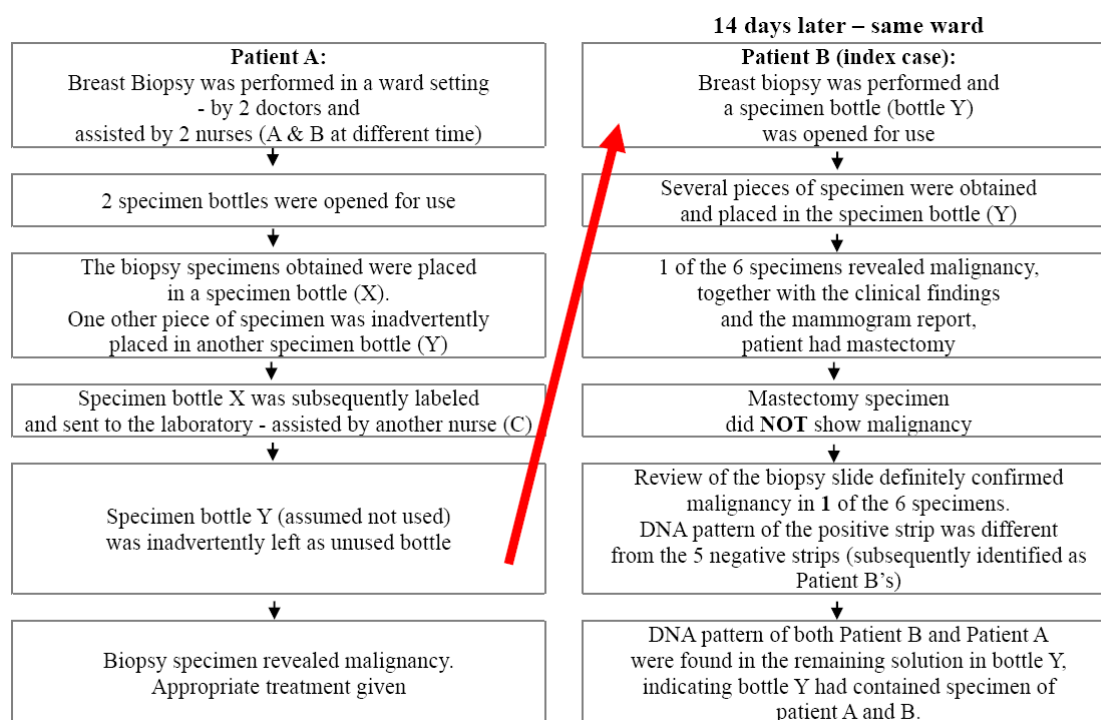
**Patient A:**
Breast Biopsy was performed in a ward setting - by 2 doctors and assisted by 2 nurses (A & B at different time)

2 specimen bottles were opened for use

The biopsy specimens obtained were placed in a specimen bottle (X). One other piece of specimen was inadvertently placed in another specimen bottle (Y)

Specimen bottle X was subsequently labeled and sent to the laboratory - assisted by another nurse (C)

Specimen bottle Y (assumed not used) was inadvertently left as unused bottle

Biopsy specimen revealed malignancy. Appropriate treatment given

**14 days later – same ward**

**Patient B (index case):**
Breast biopsy was performed and a specimen bottle (bottle Y) was opened for use

Several pieces of specimen were obtained and placed in the specimen bottle (Y)

1 of the 6 specimens revealed malignancy, together with the clinical findings and the mammogram report, patient had mastectomy

Mastectomy specimen did **NOT** show malignancy

Review of the biopsy slide definitely confirmed malignancy in **1** of the 6 specimens. DNA pattern of the positive strip was different from the 5 negative strips (subsequently identified as Patient B's)

DNA pattern of both Patient B and Patient A were found in the remaining solution in bottle Y, indicating bottle Y had contained specimen of patient A and B.